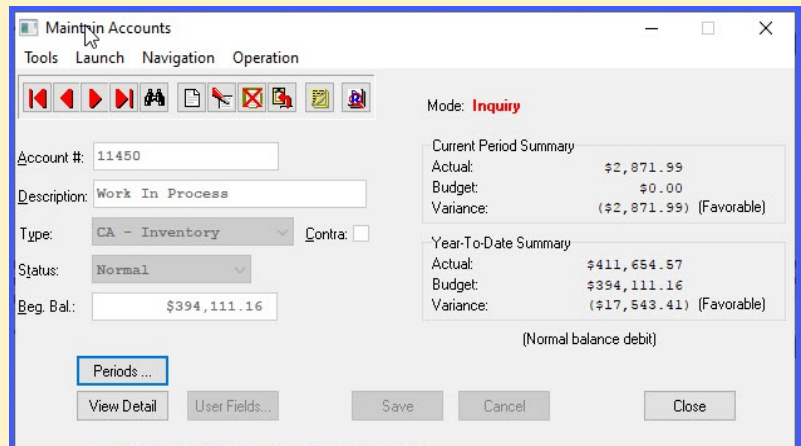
Maintain Accounts

Tools Launch Navigation Operation

Mode: Inquiry

Account #: 11450

Description: Work In Process

Type: CA - Inventory

Contra:

Status: Normal

Beg. Bal.: $394,111.16

Current Period Summary
Actual: $2,871.99
Budget: $0.00
Variance: ($2,871.99) (Favorable)

Year-To-Date Summary
Actual: $411,654.57
Budget: $394,111.16
Variance: ($17,543.41) (Favorable)

(Normal balance debit)

Periods ...

View Detail User Fields... Save Cancel Close